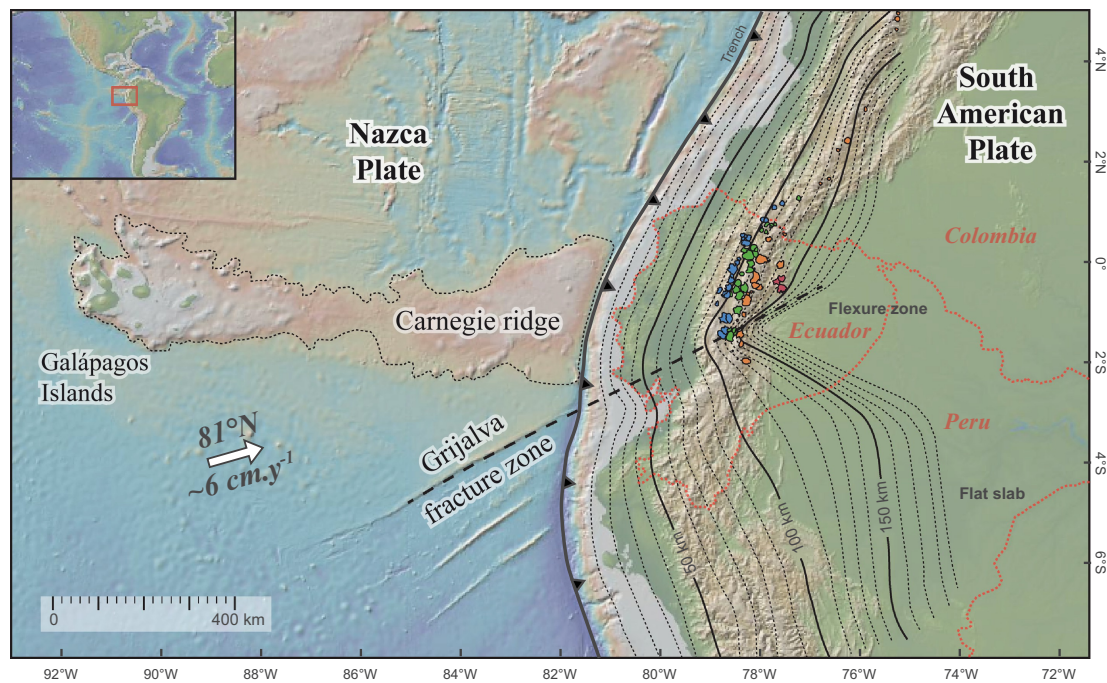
Trench

South American Plate

Nazca Plate

Colombia

Flexure zone

Ecuador

Carnegie ridge

Galápagos Islands

Peru

81°N
~6 cm.y$^{-1}$

Grijalva fracture zone

Flat slab

150 km

100 km

50 km

0 400 km

4°N
2°N
0°
2°S
4°S
6°S

92°W 90°W 88°W 86°W 84°W 82°W 80°W 78°W 76°W 74°W 72°W